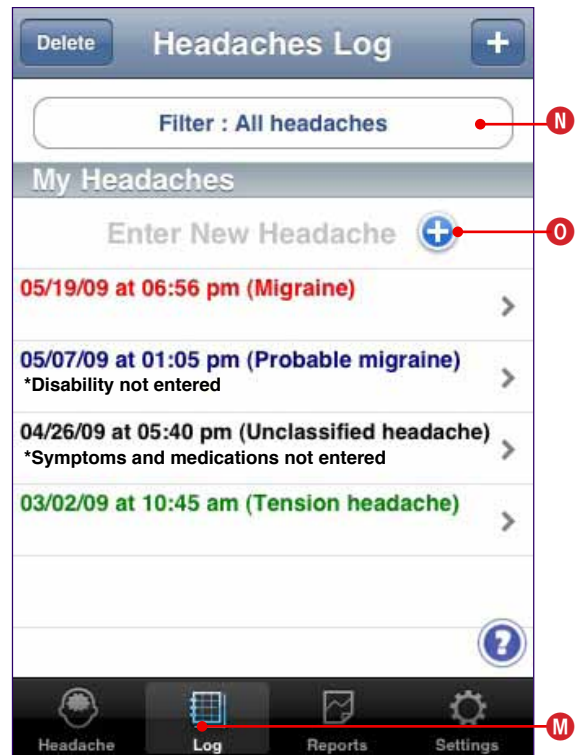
Delete Headaches Log +

Filter : All headaches

N

My Headaches

Enter New Headache

O

05/19/09 at 06:56 pm (Migraine)

05/07/09 at 01:05 pm (Probable migraine)
*Disability not entered

04/26/09 at 05:40 pm (Unclassified headache)
*Symptoms and medications not entered

03/02/09 at 10:45 am (Tension headache)

?

Headache Log Reports Settings

M